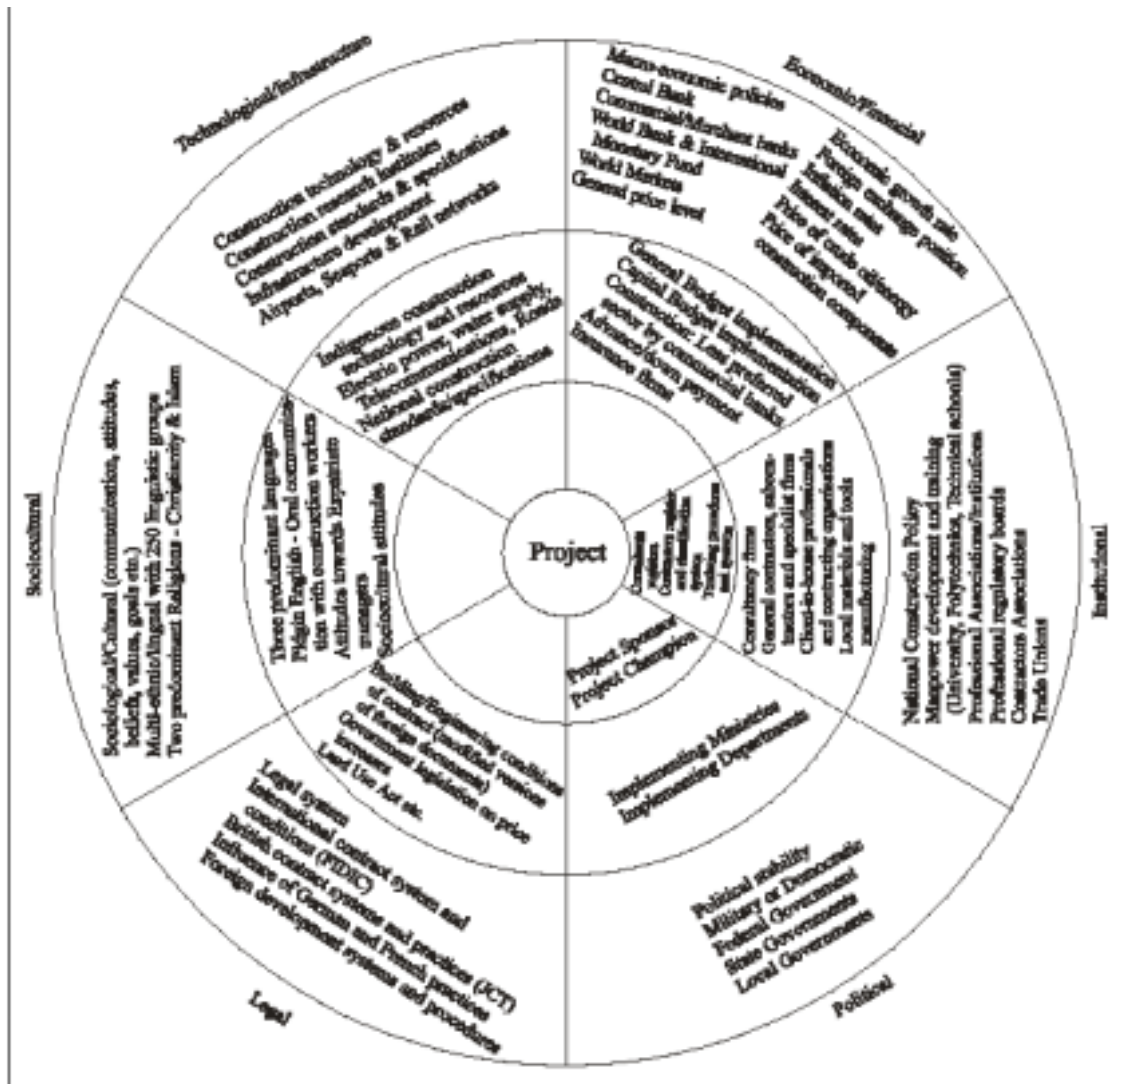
Technological/Infrastructure

Construction technology & resources
Construction research institutes
Construction standards & specifications
Infrastructure development
Airports, Seaports & Rail networks

Indigenous construction technology and resources
Electric power, water supply, Telecommunications, Roads
National construction standards/specifications

Economic/Financial

Macro-economic policies
Central Bank
Commercial/Merchant banks
World Bank & International Monetary Fund
World Markets
General price level

Economic growth rate
Foreign exchange position
Inflation rate
Interest rate
Price of crude oil/energy
Price of imported construction components

General Budget implementation
Capital Budget implementation
Construction: Less preferred sector by commercial banks
Advance/down payment
Insurance firms

Institutional

National Construction Policy
Manpower development and training (University, Polytechnics, Technical schools)
Professional Associations/Institutions
Professional regulatory boards
Contractors Associations
Trade Unions

Consultancy firms
General contractors, subcontractors and specialist firms
Client in-house professionals and contracting organisations
Local materials and tools manufacturing

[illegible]

Political

Political stability
Military or Democratic
Federal Government
State Governments
Local Governments

Implementing Ministries
Implementing Departments

Project Sponsors
Project Champion

Legal

Legal system
International contract system and conditions (FIDIC)
British contract systems and practices (JCT)
Influence of German and French practices
Foreign development systems and procedures

Building/Engineering conditions of contract (modified versions of foreign documents)
Government legislation on price increases
Land Use Act etc.

Sociocultural

Sociological/Cultural (communication, attitudes, beliefs, values, goals etc.)
Multi-ethnic/lingual with 250 linguistic groups
Two predominant Religions - Christianity & Islam

Three predominant languages
Pidgin English - Oral communication with construction workers
Attitudes towards Expatriate managers
Sociocultural attitudes

Project